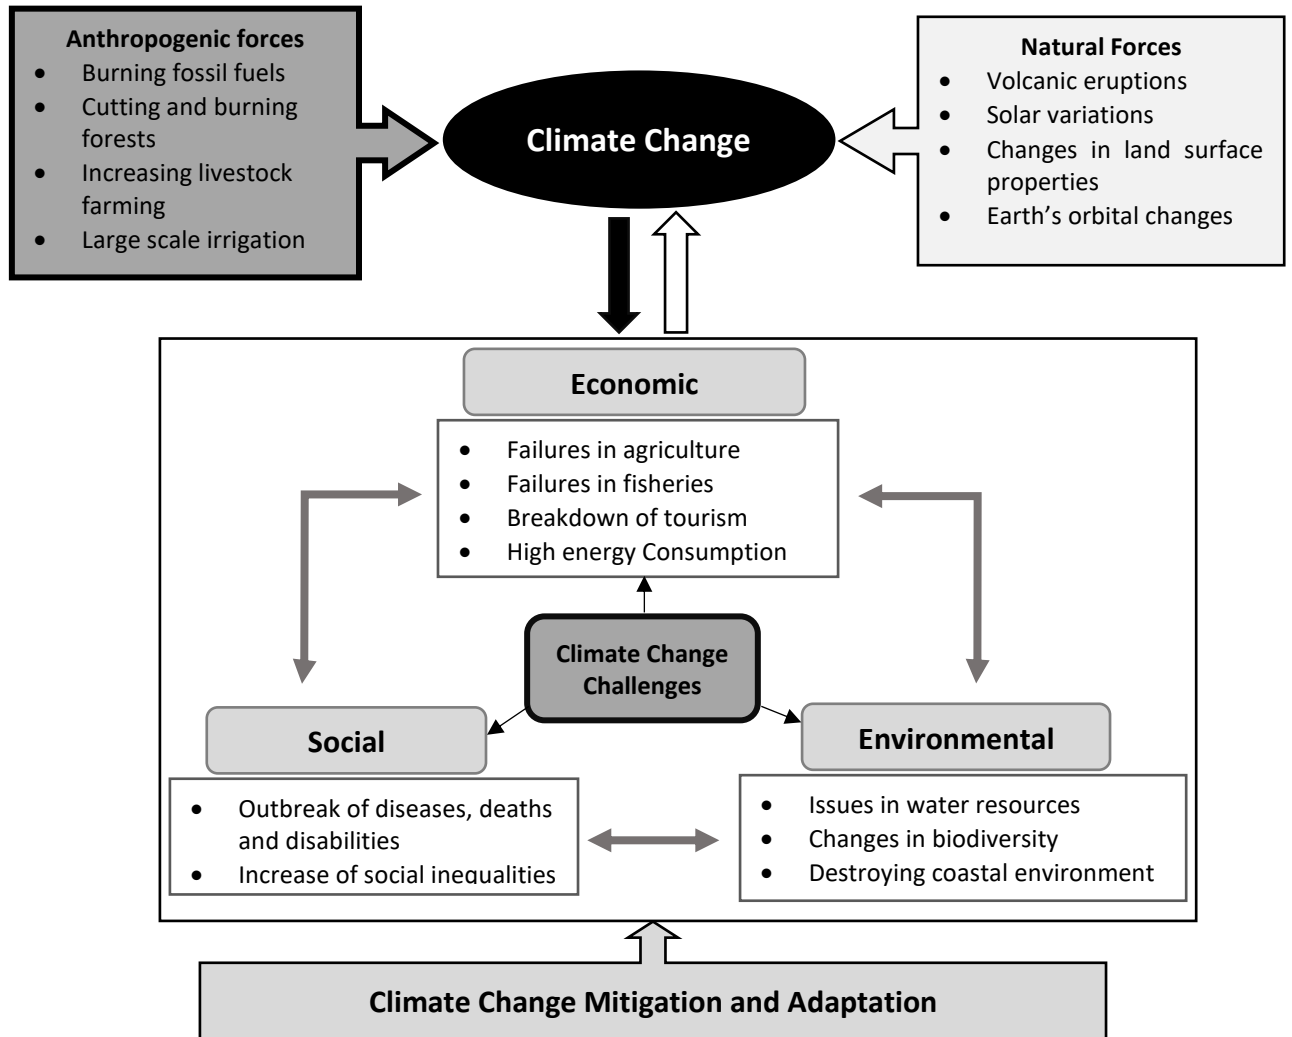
Anthropogenic forces
- Burning fossil fuels
- Cutting and burning forests
- Increasing livestock farming
- Large scale irrigation

Climate Change

Natural Forces
- Volcanic eruptions
- Solar variations
- Changes in land surface properties
- Earth's orbital changes

Economic
- Failures in agriculture
- Failures in fisheries
- Breakdown of tourism
- High energy Consumption

Climate Change Challenges

Social
- Outbreak of diseases, deaths and disabilities
- Increase of social inequalities

Environmental
- Issues in water resources
- Changes in biodiversity
- Destroying coastal environment

Climate Change Mitigation and Adaptation